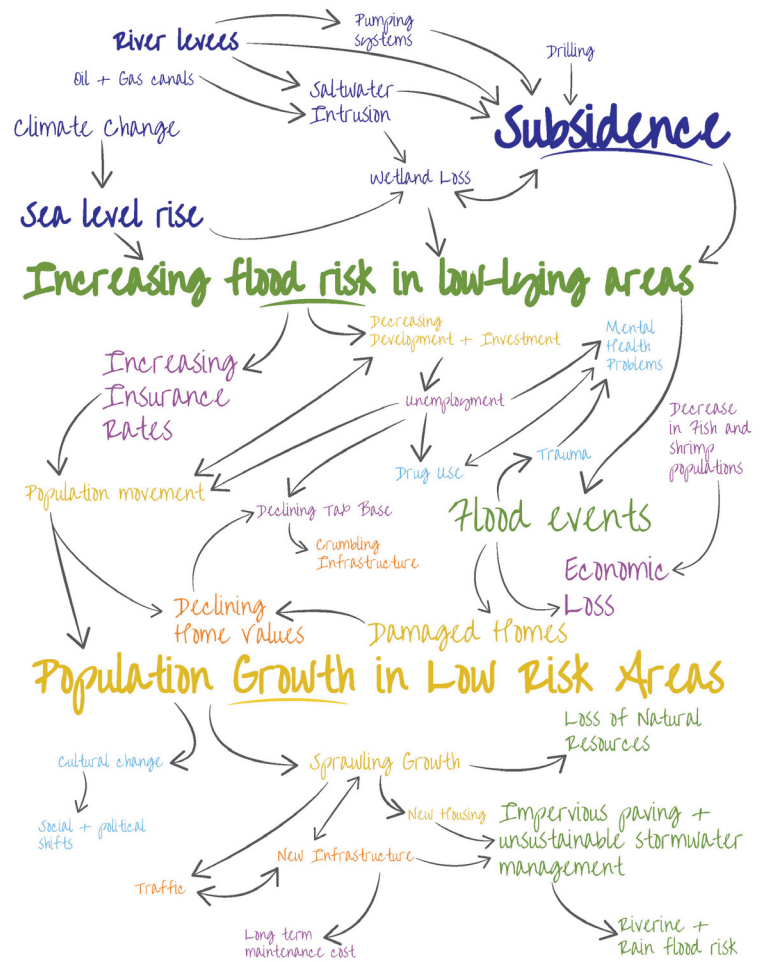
Pumping systems

River levees

Drilling

Oil + Gas canals

Saltwater Intrusion

Climate Change

Subsidence

Wetland Loss

Sea level rise

Increasing flood risk in low-lying areas

Decreasing Development + Investment

Mental Health Problems

Increasing Insurance Rates

unemployment

Decrease in Fish and shrimp populations

Drug Use

Trauma

Population movement

Declining Tax Base

Flood events

Crumbling Infrastructure

Economic Loss

Declining Home Values

Damaged Homes

Population Growth in Low Risk Areas

Loss of Natural Resources

Cultural change

Sprawling Growth

Social + political shifts

New Housing

Impervious paving + unsustainable stormwater management

New Infrastructure

Traffic

Long term maintenance cost

Riverine + Rain flood risk